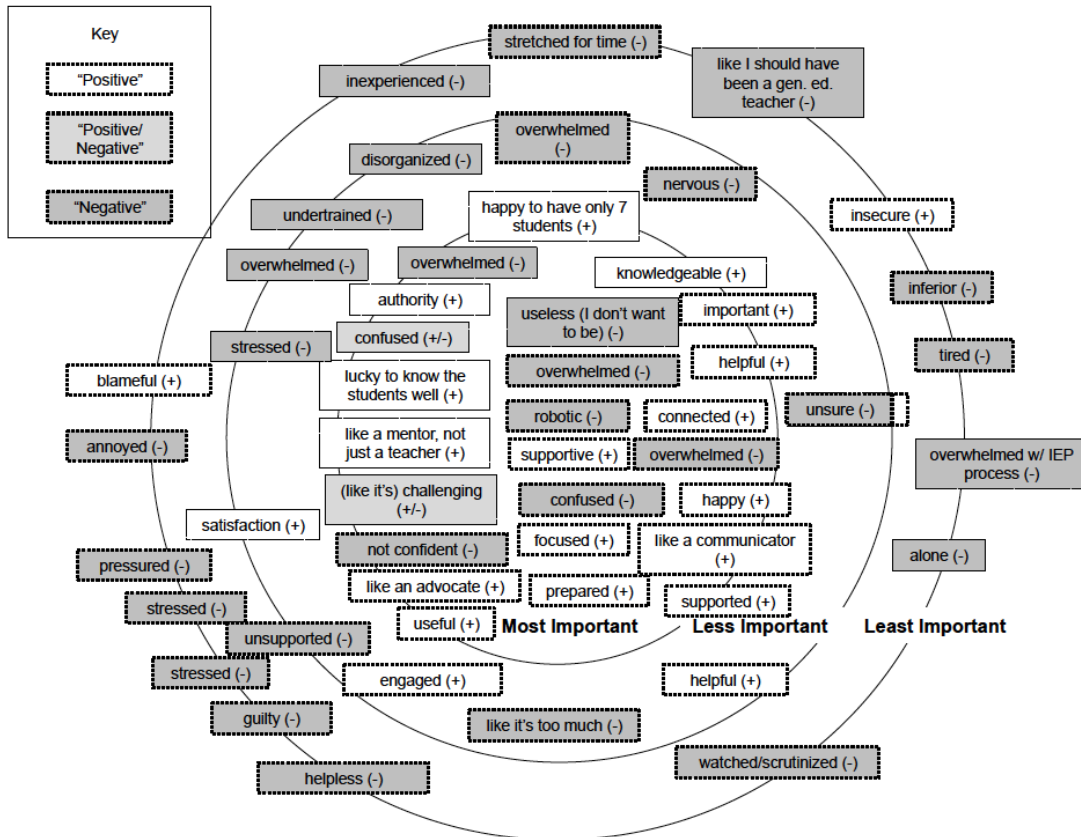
Key

"Positive"

"Positive/ Negative"

"Negative"

stretched for time (-)

inexperienced (-)

like I should have been a gen. ed. teacher (-)

overwhelmed (-)

disorganized (-)

nervous (-)

undertrained (-)

happy to have only 7 students (+)

insecure (+)

overwhelmed (-)

overwhelmed (-)

knowledgeable (+)

inferior (-)

authority (+)

useless (I don't want to be) (-)

important (+)

confused (+/-)

stressed (-)

tired (-)

helpful (+)

blameful (+)

lucky to know the students well (+)

overwhelmed (-)

robotic (-)

connected (+)

unsure (-)

annoyed (-)

like a mentor, not just a teacher (+)

supportive (+)

overwhelmed (-)

overwhelmed w/ IEP process (-)

(like it's) challenging (+/-)

confused (-)

happy (+)

satisfaction (+)

focused (+)

like a communicator (+)

not confident (-)

alone (-)

pressured (-)

like an advocate (+)

prepared (+)

stressed (-)

supported (+)

useful (+)

Most Important

Less Important

Least Important

unsupported (-)

stressed (-)

engaged (+)

helpful (+)

guilty (-)

like it's too much (-)

watched/scrutinized (-)

helpless (-)